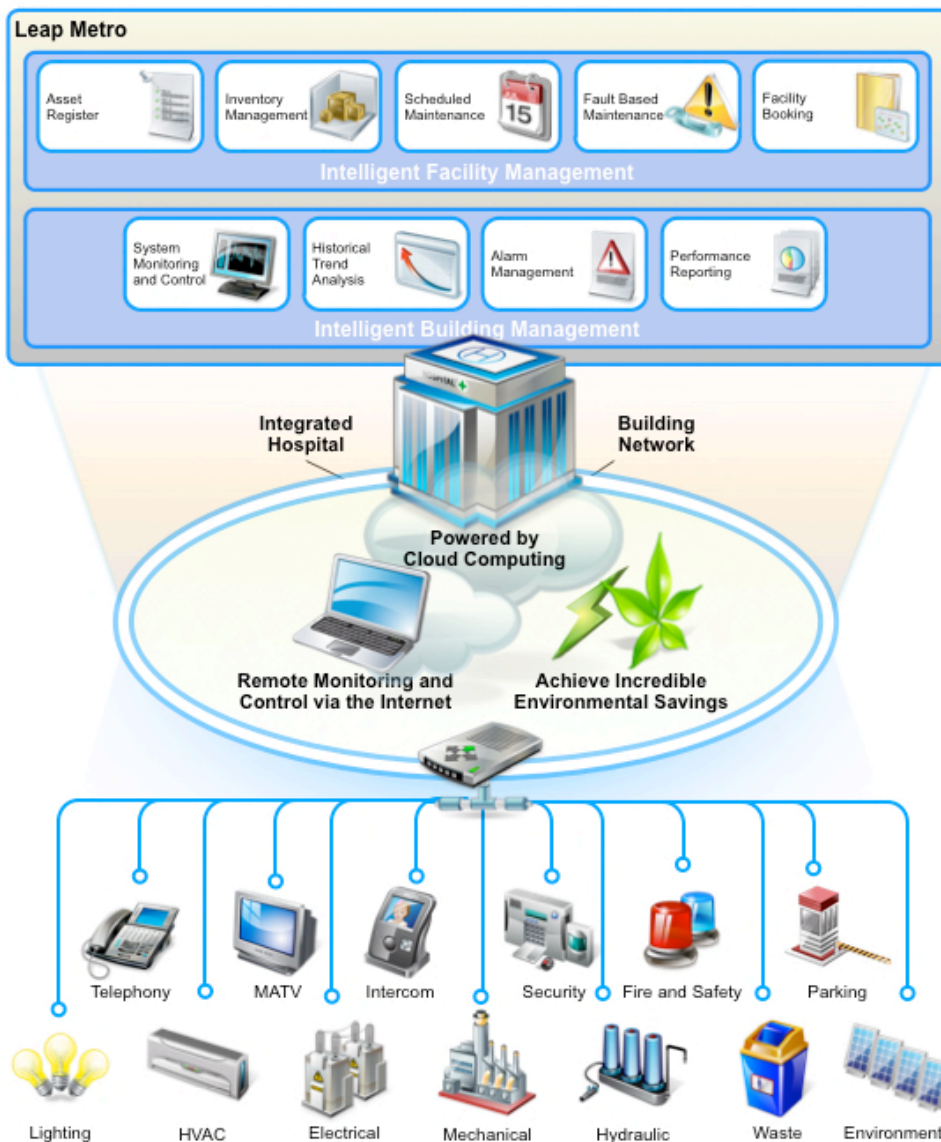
Leap Metro

Asset Register

Inventory Management

Scheduled Maintenance

15

Fault Based Maintenance

Facility Booking

Intelligent Facility Management

System Monitoring and Control

Historical Trend Analysis

Alarm Management

Performance Reporting

Intelligent Building Management

HOSPITAL

Integrated Hospital

Building Network

Powered by Cloud Computing

Remote Monitoring and Control via the Internet

Achieve Incredible Environmental Savings

Telephony

MATV

Intercom

Security

Fire and Safety

Parking

Lighting

HVAC

Electrical

Mechanical

Hydraulic

Waste

Environment